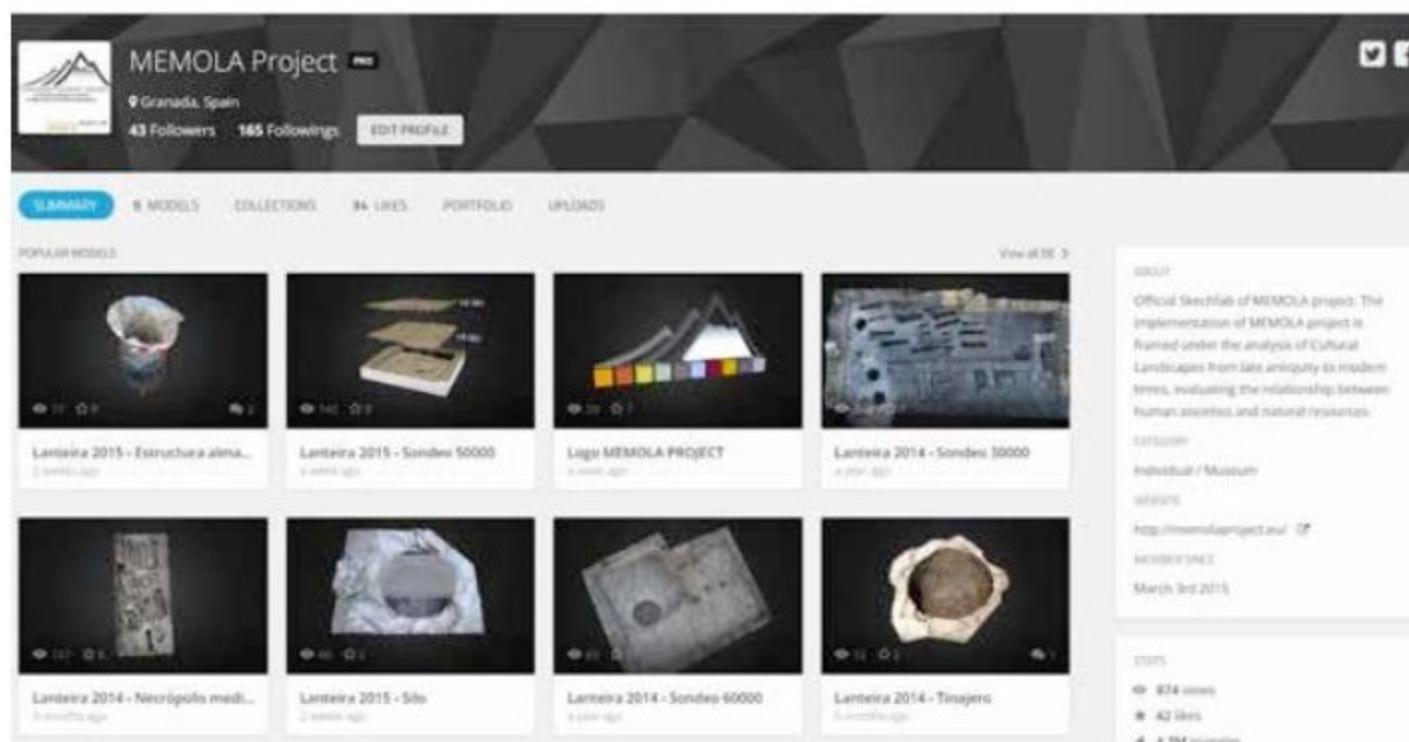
MEMOLA Project PRO
Granada, Spain
43 Followers 165 Followings EDIT PROFILE

SUMMARY 8 MODELS COLLECTIONS 34 LIKES PORTFOLIO UPLOADS

POPULAR MODELS View all 8

Lanteira 2015 - Estructura alma...
2 weeks ago

Lanteira 2015 - Sondeo 50000
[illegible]

Logo MEMOLA PROJECT
a week ago

Lanteira 2014 - Sondeo 30000
a year ago

Lanteira 2014 - Necrópolis medi...
3 months ago

Lanteira 2015 - Silo
2 weeks ago

Lanteira 2014 - Sondeo 60000
a year ago

Lanteira 2014 - Tinajero
5 months ago

ABOUT
Official Skechfab of MEMOLA project. The implementation of MEMOLA project is framed under the analysis of Cultural Landscapes from late antiquity to modern times, evaluating the relationship between human societies and natural resources.
CATEGORY
Individual / Museum
WEBSITE
http://memolaproject.eu/
MEMBER SINCE
March 3rd 2015

STATS
874 views
42 likes
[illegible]